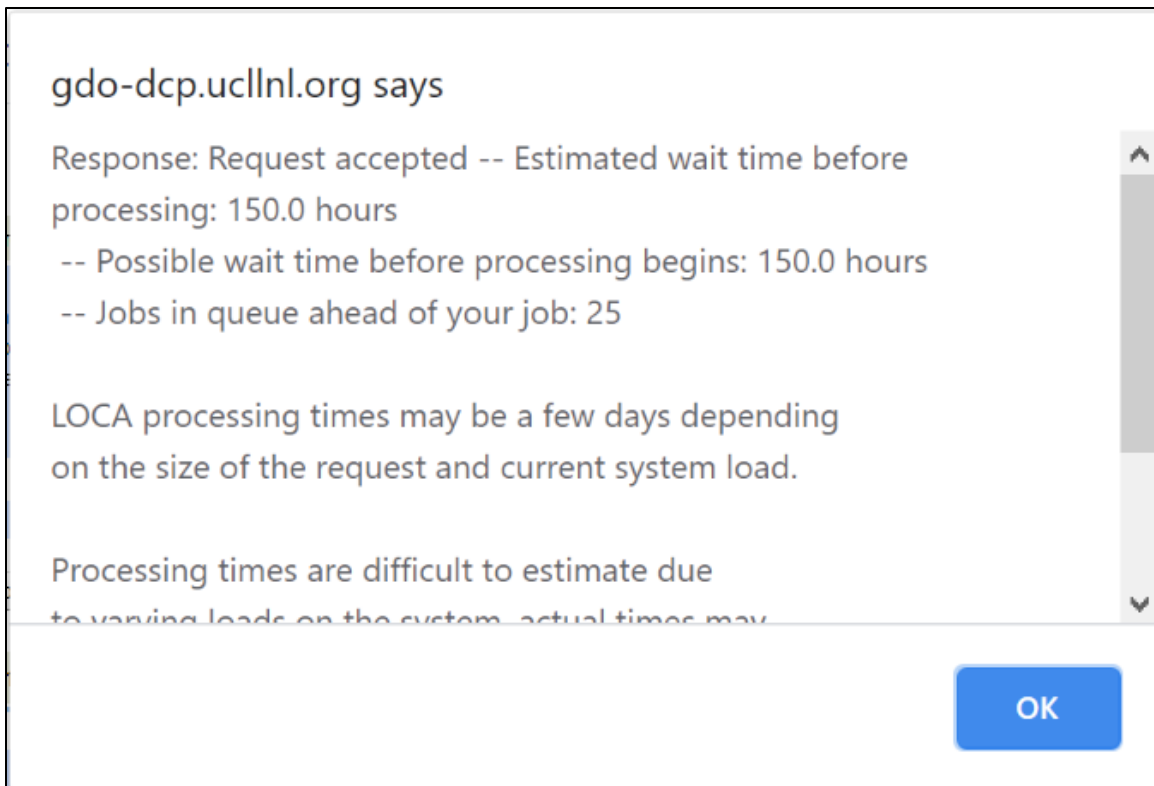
gdo-dcp.ucllnl.org says

Response: Request accepted -- Estimated wait time before processing: 150.0 hours
-- Possible wait time before processing begins: 150.0 hours
-- Jobs in queue ahead of your job: 25

LOCA processing times may be a few days depending on the size of the request and current system load.

Processing times are difficult to estimate due to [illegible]

OK